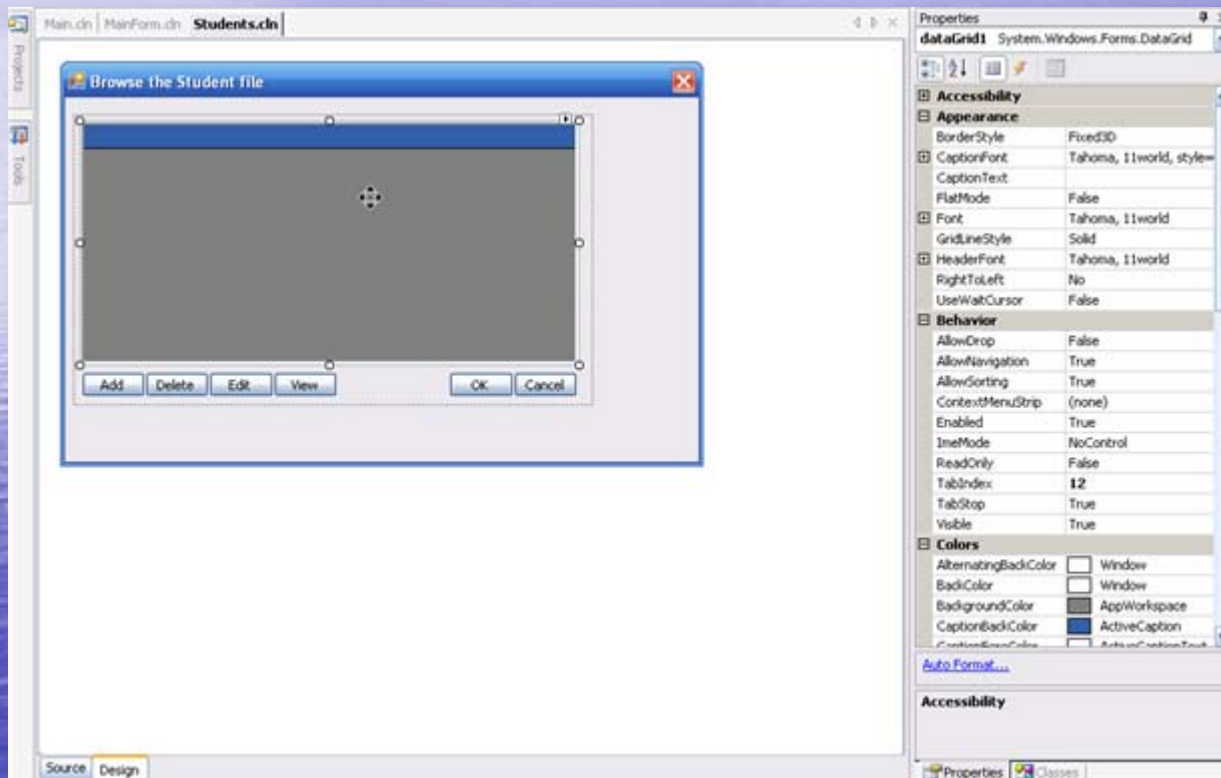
Projects Tools

Main.cln | MainForm.cln | Students.cln

Browse the Student file

Add Delete Edit View OK Cancel

Source Design

Properties

dataGrid1 System.Windows.Forms.DataGrid

| | |
|---|---|
| ⊞ Accessibility | |
| ⊟ Appearance | |
| BorderStyle | Fixed3D |
| ⊞ CaptionFont | Tahoma, 11world, style= |
| CaptionText | |
| FlatMode | False |
| ⊞ Font | Tahoma, 11world |
| GridLineStyle | Solid |
| ⊞ HeaderFont | Tahoma, 11world |
| RightToLeft | No |
| UseWaitCursor | False |
| ⊟ Behavior | |
| AllowDrop | False |
| AllowNavigation | True |
| AllowSorting | True |
| ContextMenuStrip | (none) |
| Enabled | True |
| ImeMode | NoControl |
| ReadOnly | False |
| TabIndex | 12 |
| TabStop | True |
| Visible | True |
| ⊟ Colors | |
| AlternatingBackColor | Window |
| BackColor | Window |
| BackgroundColor | AppWorkspace |
| CaptionBackColor | ActiveCaption |
| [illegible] | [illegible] |

Auto Format...

Accessibility

Properties Classes